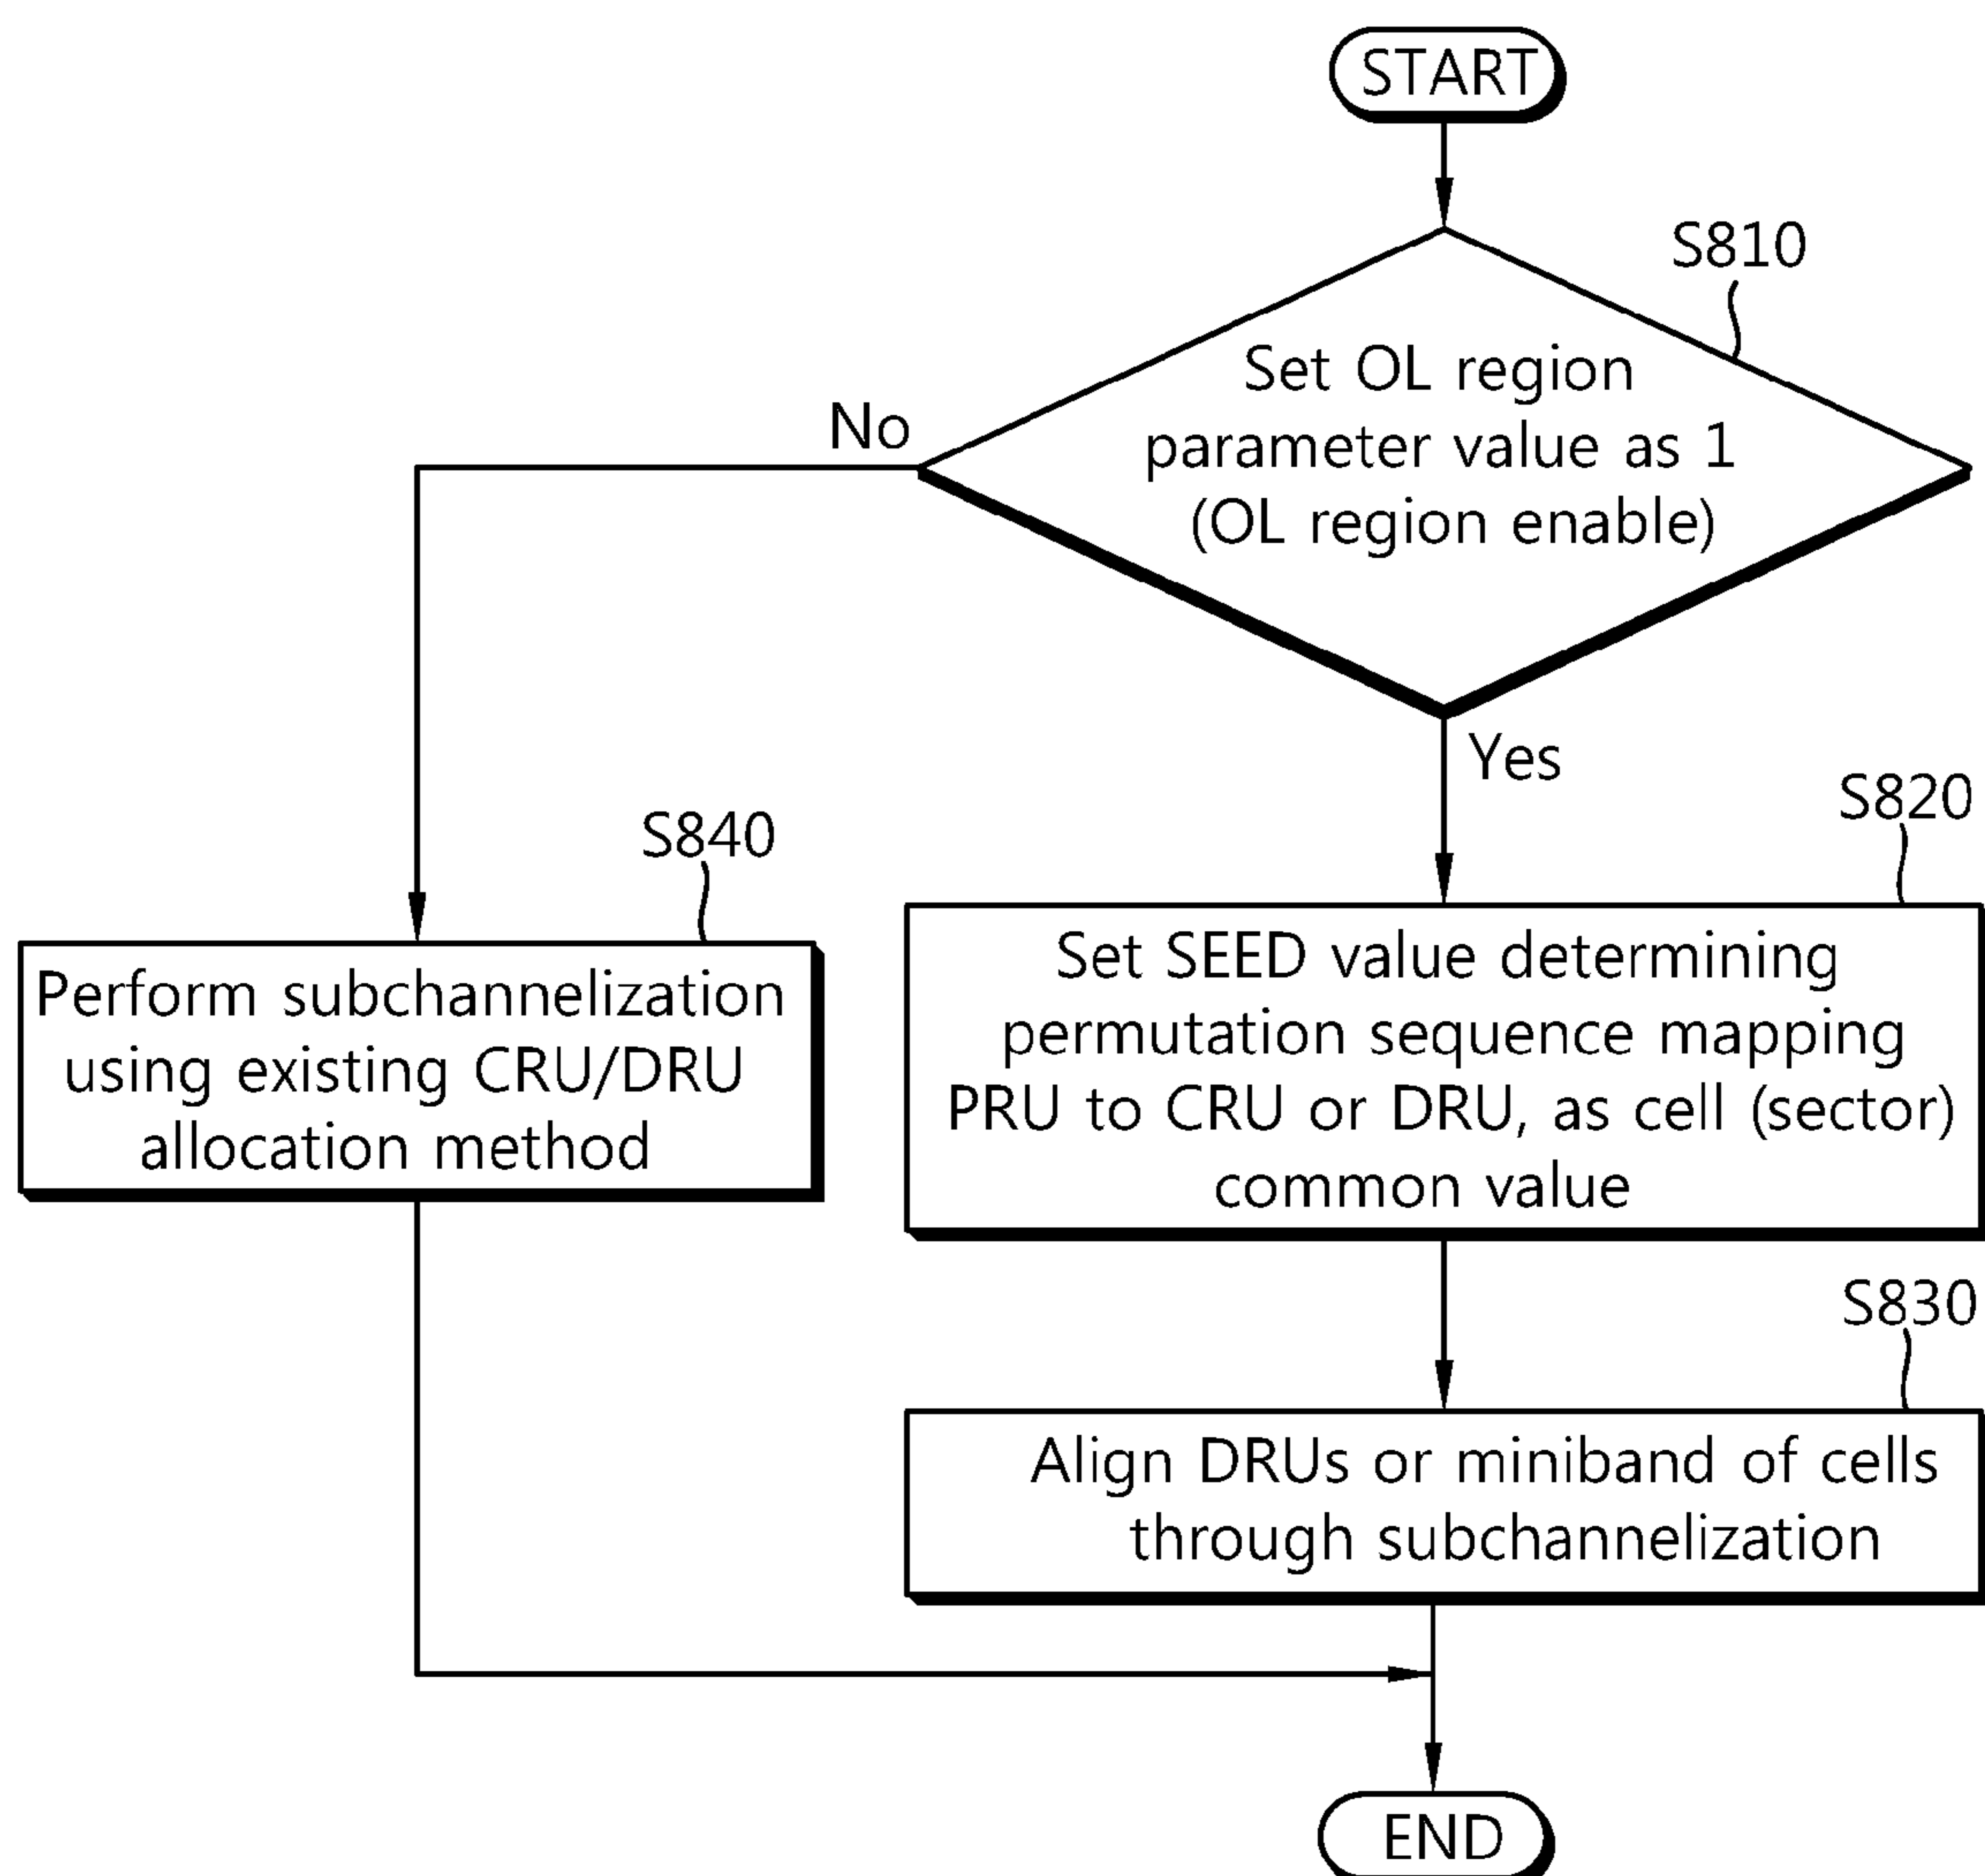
START

S810

Set OL region parameter value as 1 (OL region enable)

No

Yes

S840

Perform subchannelization using existing CRU/DRU allocation method

S820

Set SEED value determining permutation sequence mapping PRU to CRU or DRU, as cell (sector) common value

S830

Align DRUs or miniband of cells through subchannelization

END